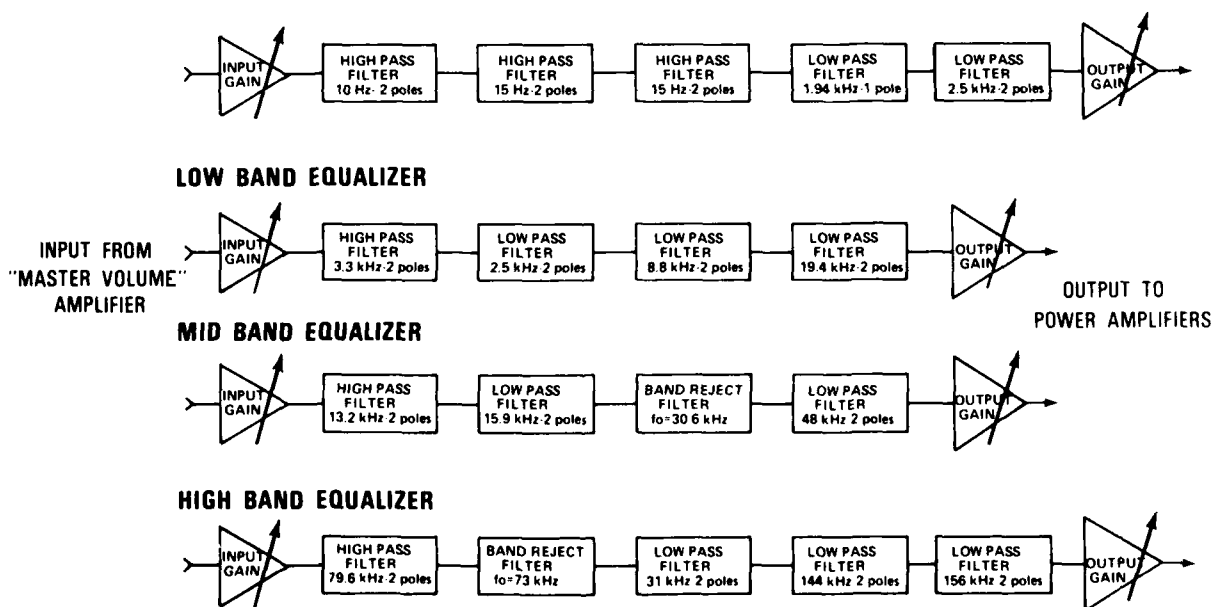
INPUT GAIN

HIGH PASS FILTER 10 Hz- 2 poles

HIGH PASS FILTER 15 Hz-2 poles

HIGH PASS FILTER 15 Hz-2 poles

LOW PASS FILTER 1.94 kHz-1 pole

LOW PASS FILTER 2.5 kHz-2 poles

OUTPUT GAIN

LOW BAND EQUALIZER

INPUT FROM "MASTER VOLUME" AMPLIFIER

INPUT GAIN

HIGH PASS FILTER 3.3 kHz-2 poles

LOW PASS FILTER 2.5 kHz-2 poles

LOW PASS FILTER 8.8 kHz-2 poles

LOW PASS FILTER 19.4 kHz-2 poles

OUTPUT GAIN

OUTPUT TO POWER AMPLIFIERS

MID BAND EQUALIZER

INPUT GAIN

HIGH PASS FILTER 13.2 kHz-2 poles

LOW PASS FILTER 15.9 kHz-2 poles

BAND REJECT FILTER fo=30 6 kHz

LOW PASS FILTER 48 kHz 2 poles

OUTPUT GAIN

HIGH BAND EQUALIZER

INPUT GAIN

HIGH PASS FILTER 79.6 kHz-2 poles

BAND REJECT FILTER fo=73 kHz

LOW PASS FILTER 31 kHz 2 poles

LOW PASS FILTER 144 kHz 2 poles

LOW PASS FILTER 156 kHz 2 poles

OUTPUT GAIN